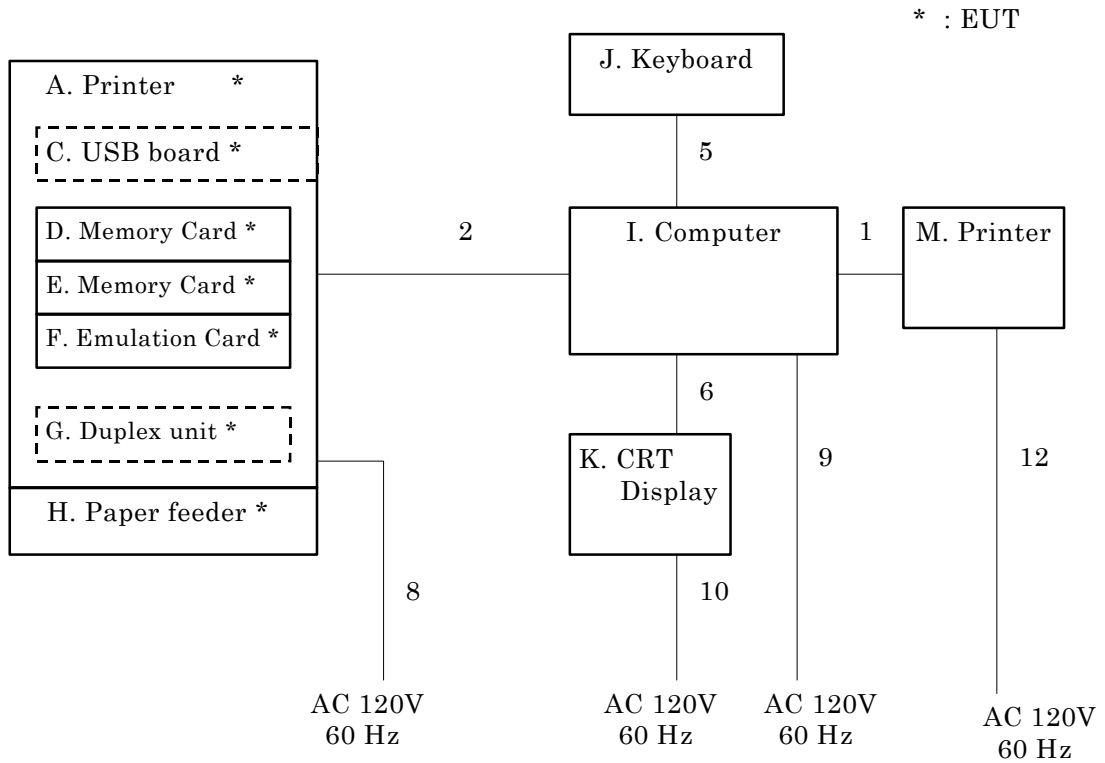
* : EUT

A. Printer *

C. USB board *

D. Memory Card *

E. Memory Card *

F. Emulation Card *

G. Duplex unit *

H. Paper feeder *

J. Keyboard

5

2

I. Computer

1

M. Printer

6

K. CRT Display

9

12

8

10

AC 120V 60 Hz

AC 120V 60 Hz

AC 120V 60 Hz

AC 120V 60 Hz